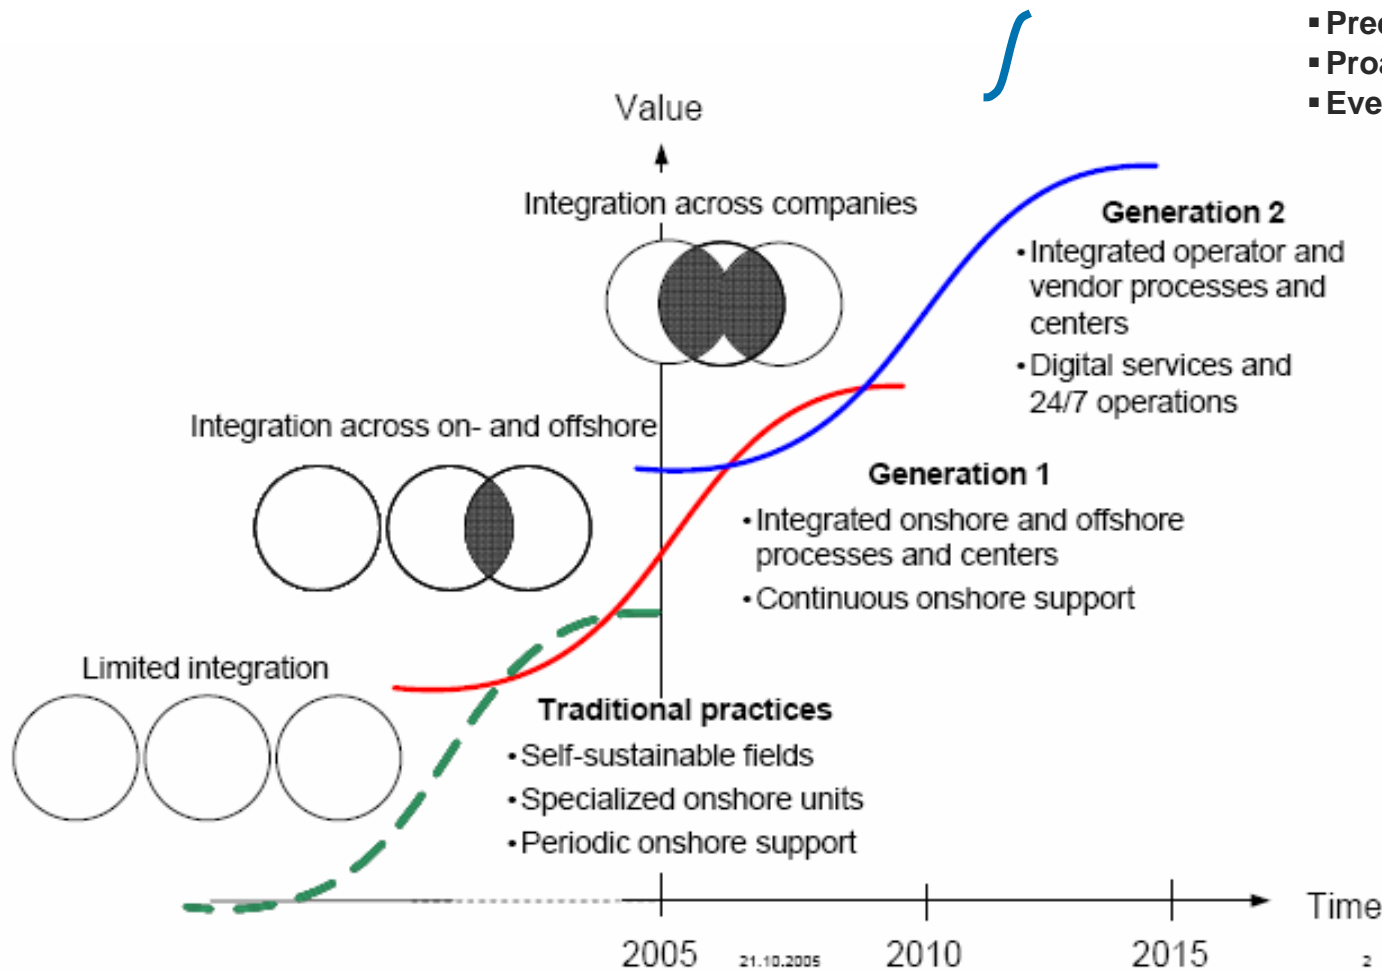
▪ Pre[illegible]
▪ Pro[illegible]
▪ Eve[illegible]

Value

Integration across companies

Generation 2
• Integrated operator and vendor processes and centers
• Digital services and 24/7 operations

Integration across on- and offshore

Generation 1
• Integrated onshore and offshore processes and centers
• Continuous onshore support

Limited integration

Traditional practices
• Self-sustainable fields
• Specialized onshore units
• Periodic onshore support

Time

2005 21.10.2005 2010 2015

2